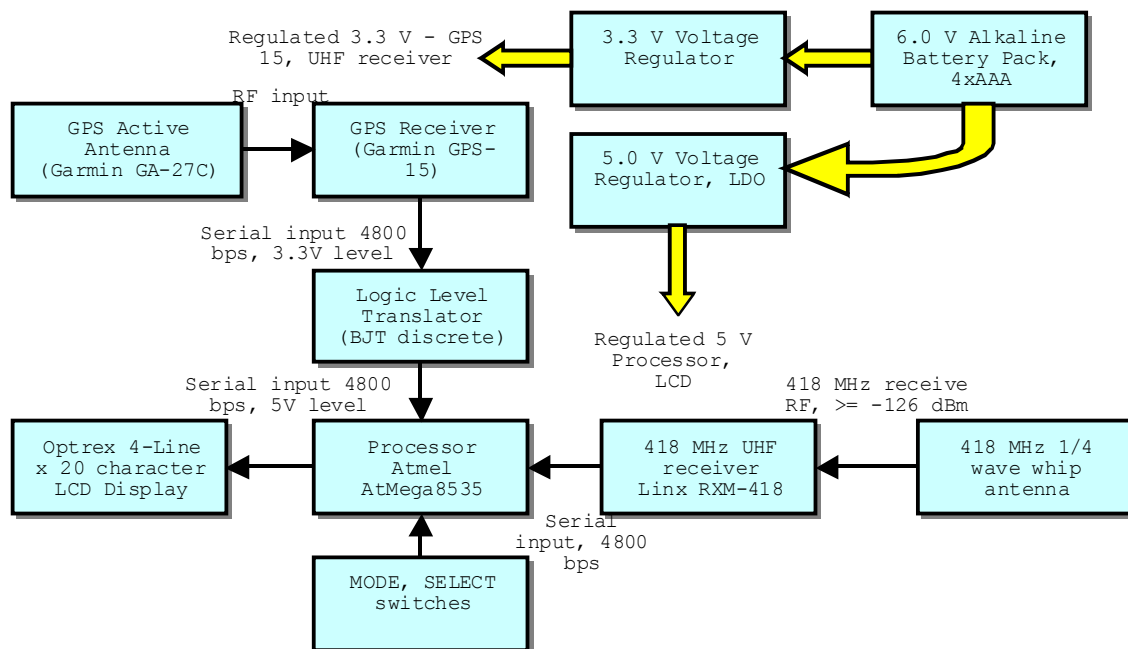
Regulated 3.3 V - GPS 15, UHF receiver

3.3 V Voltage Regulator

6.0 V Alkaline Battery Pack, 4xAAA

RF input

GPS Active Antenna (Garmin GA-27C)

GPS Receiver (Garmin GPS-15)

5.0 V Voltage Regulator, LDO

Serial input 4800 bps, 3.3V level

Logic Level Translator (BJT discrete)

Regulated 5 V Processor, LCD

Serial input 4800 bps, 5V level

418 MHz receive RF, >= -126 dBm

Optrex 4-Line x 20 character LCD Display

Processor Atmel AtMega8535

418 MHz UHF receiver Linx RXM-418

418 MHz 1/4 wave whip antenna

Serial input, 4800 bps

MODE, SELECT switches